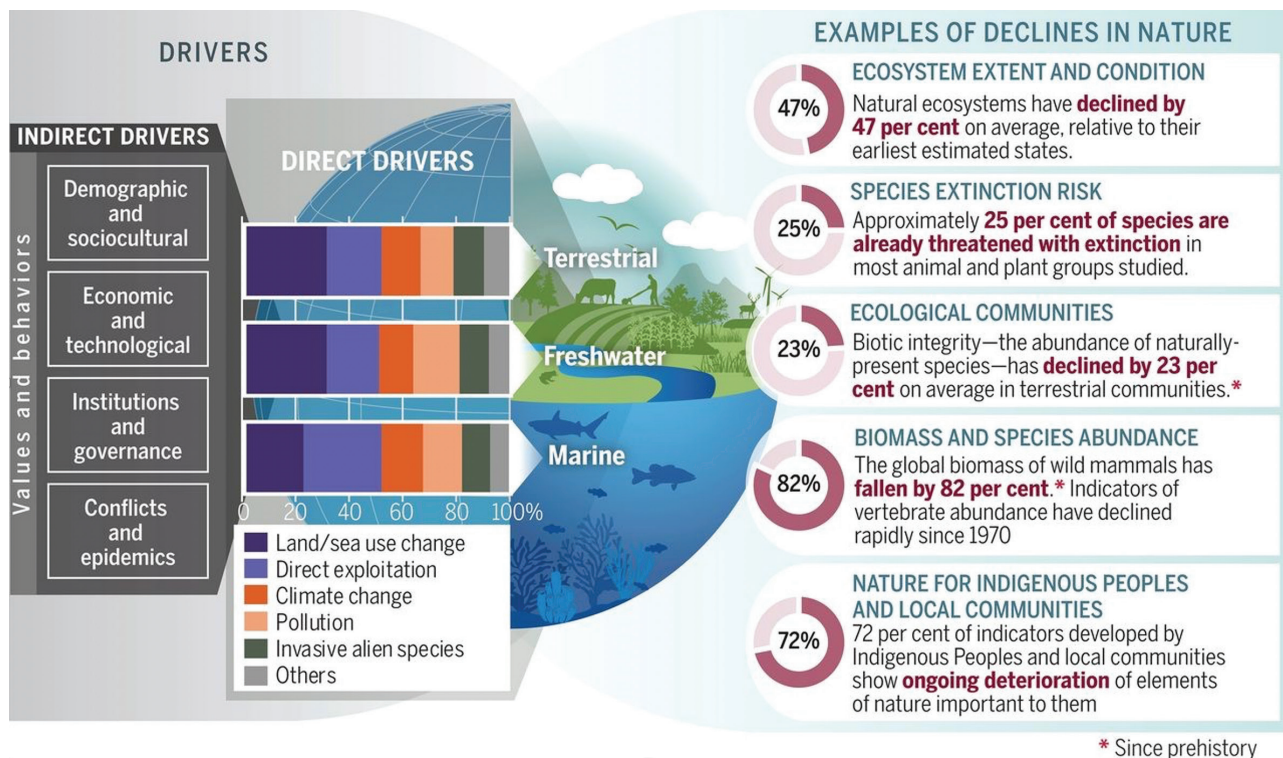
DRIVERS

INDIRECT DRIVERS

Values and behaviors

Demographic and sociocultural

Economic and technological

Institutions and governance

Conflicts and epidemics

DIRECT DRIVERS

Terrestrial

Freshwater

Marine

0 20 40 60 80 100%

Land/sea use change
Direct exploitation
Climate change
Pollution
Invasive alien species
Others

EXAMPLES OF DECLINES IN NATURE

47%
ECOSYSTEM EXTENT AND CONDITION
Natural ecosystems have declined by 47 per cent on average, relative to their earliest estimated states.

25%
SPECIES EXTINCTION RISK
Approximately 25 per cent of species are already threatened with extinction in most animal and plant groups studied.

23%
ECOLOGICAL COMMUNITIES
Biotic integrity—the abundance of naturally-present species—has declined by 23 per cent on average in terrestrial communities.*

82%
BIOMASS AND SPECIES ABUNDANCE
The global biomass of wild mammals has fallen by 82 per cent.* Indicators of vertebrate abundance have declined rapidly since 1970

72%
NATURE FOR INDIGENOUS PEOPLES AND LOCAL COMMUNITIES
72 per cent of indicators developed by Indigenous Peoples and local communities show ongoing deterioration of elements of nature important to them

* Since prehistory